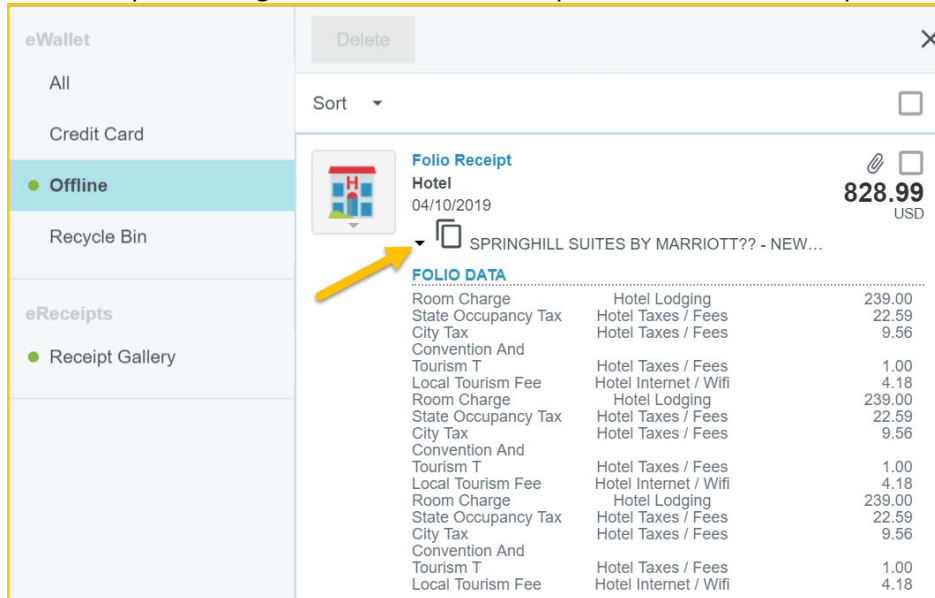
eWallet

All

Credit Card

Offline

Recycle Bin

eReceipts

Receipt Gallery

Delete

Sort

Folio Receipt
Hotel
04/10/2019

828.99
USD

SPRINGHILL SUITES BY MARRIOTT?? - NEW...

FOLIO DATA

| | | |
|---|---|---|
| Room Charge | Hotel Lodging | 239.00 |
| State Occupancy Tax | Hotel Taxes / Fees | 22.59 |
| City Tax | Hotel Taxes / Fees | 9.56 |
| Convention And Tourism T | Hotel Taxes / Fees | 1.00 |
| Local Tourism Fee | Hotel Internet / Wifi | 4.18 |
| Room Charge | Hotel Lodging | 239.00 |
| State Occupancy Tax | Hotel Taxes / Fees | 22.59 |
| City Tax | Hotel Taxes / Fees | 9.56 |
| Convention And Tourism T | Hotel Taxes / Fees | 1.00 |
| Local Tourism Fee | Hotel Internet / Wifi | 4.18 |
| Room Charge | Hotel Lodging | 239.00 |
| State Occupancy Tax | Hotel Taxes / Fees | 22.59 |
| City Tax | Hotel Taxes / Fees | 9.56 |
| Convention And Tourism T | Hotel Taxes / Fees | 1.00 |
| Local Tourism Fee | Hotel Internet / Wifi | 4.18 |